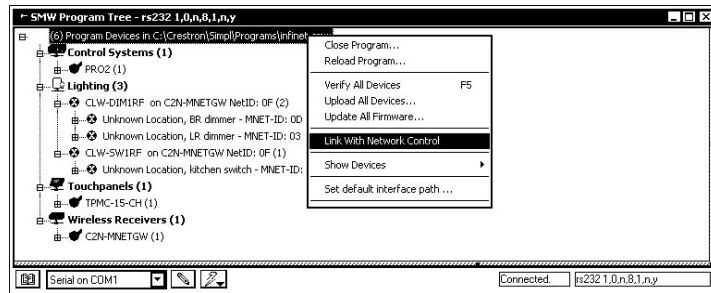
SMW Program Tree - rs232 1,0,n,8,1,n,y

(6) Program Devices in C:\Crestron\Simpl\Programs\infinet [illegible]

Control Systems (1)

PRO2 (1)

Lighting (3)

CLW-DIM1RF on C2N-MNETGW NetID: 0F (2)

Unknown Location, BR dimmer - MNET-ID: 0D

Unknown Location, LR dimmer - MNET-ID: 03

CLW-SW1RF on C2N-MNETGW NetID: 0F (1)

Unknown Location, kitchen switch - MNET-ID:

Touchpanels (1)

TPMC-15-CH (1)

Wireless Receivers (1)

C2N-MNETGW (1)

Close Program...
Reload Program...
Verify All Devices F5
Upload All Devices...
Update All Firmware...
Link With Network Control
Show Devices
Set default interface path ...

Serial on COM1

Connected.

rs232 1,0,n,8,1,n,y